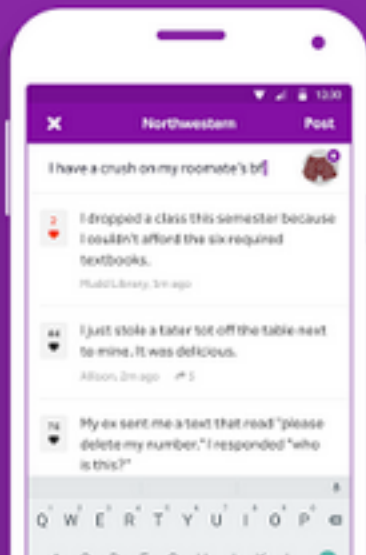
12:00

Northwestern

Post

I have a crush on my roomate's bf

2

I dropped a class this semester because I couldn't afford the six required textbooks.

Mudd Library, 1m ago

44

I just stole a tater tot off the table next to mine. It was delicious.

Allison, 2m ago 3

74

My ex sent me a text that read "please delete my number." I responded "who is this?"

Q W E R T Y U I O P